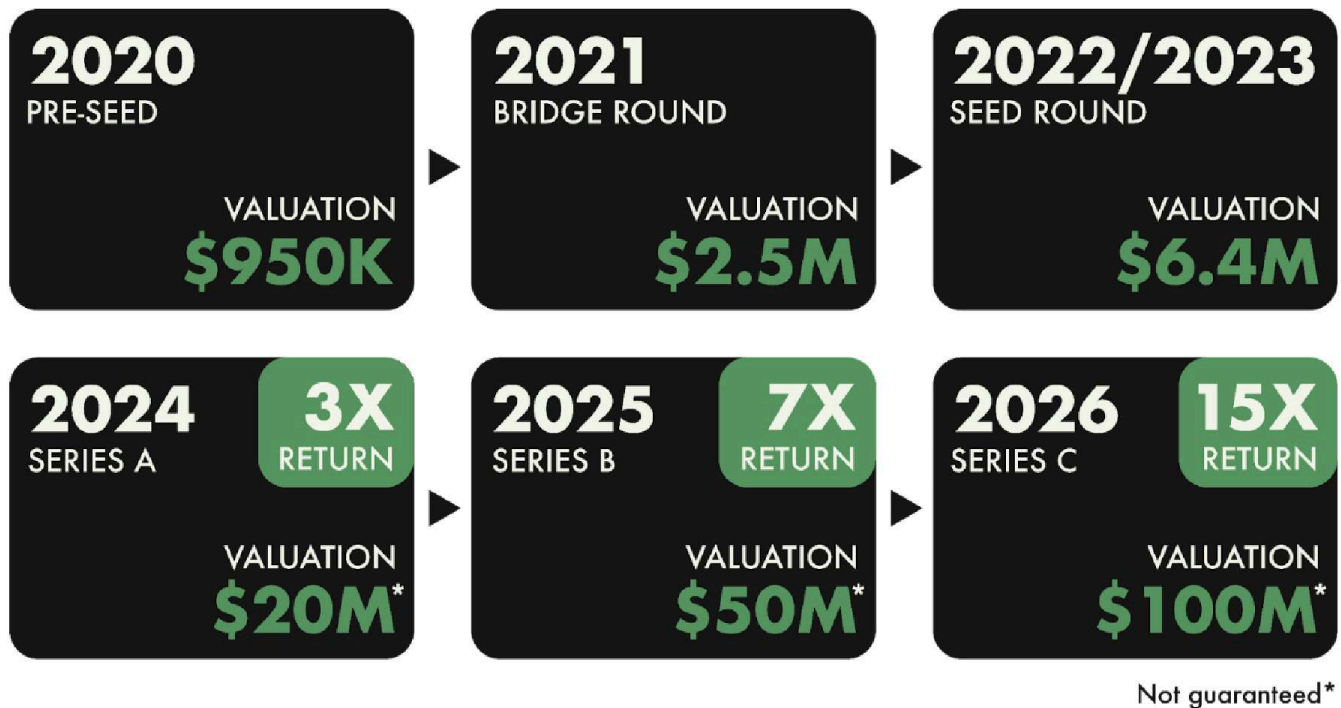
2020
PRE-SEED
VALUATION
$950K

2021
BRIDGE ROUND
VALUATION
$2.5M

2022/2023
SEED ROUND
VALUATION
$6.4M

2024
SERIES A
3X
RETURN
VALUATION
$20M*

2025
SERIES B
7X
RETURN
VALUATION
$50M*

2026
SERIES C
15X
RETURN
VALUATION
$100M*

Not guaranteed*